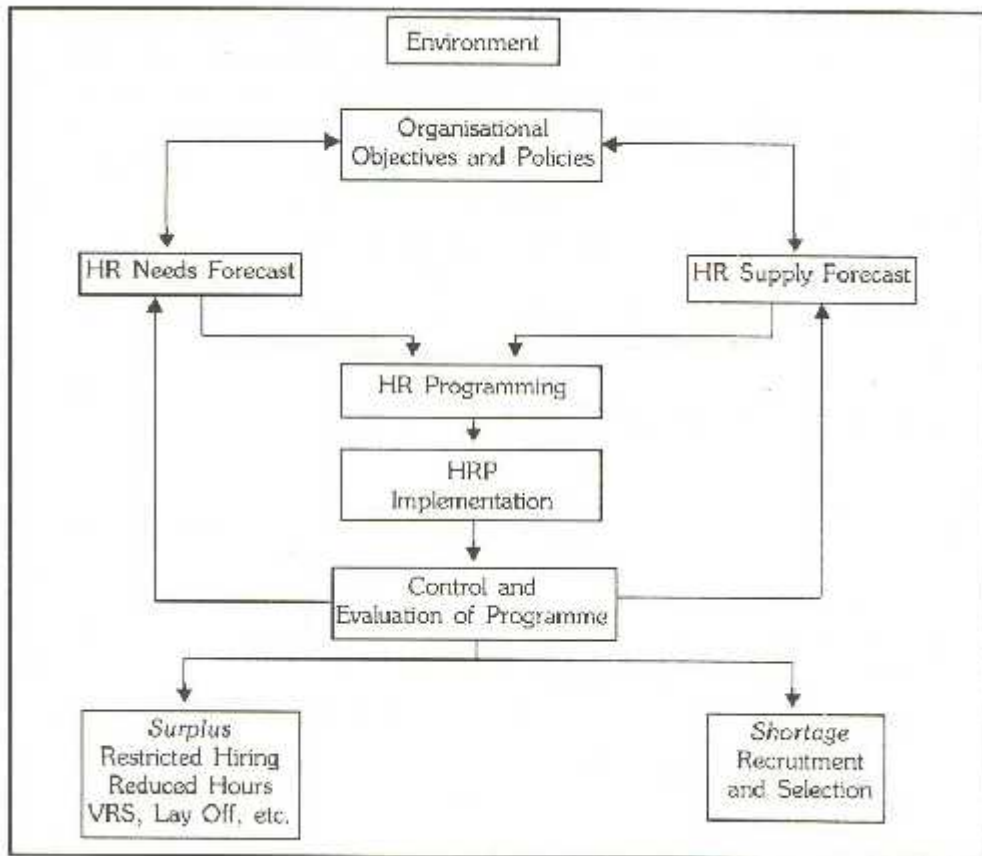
Environment

Organisational Objectives and Policies

HR Needs Forecast

HR Supply Forecast

HR Programming

HRP Implementation

Control and Evaluation of Programme

*Surplus*
Restricted Hiring
Reduced Hours
VRS, Lay Off, etc.

*Shortage*
Recruitment and Selection